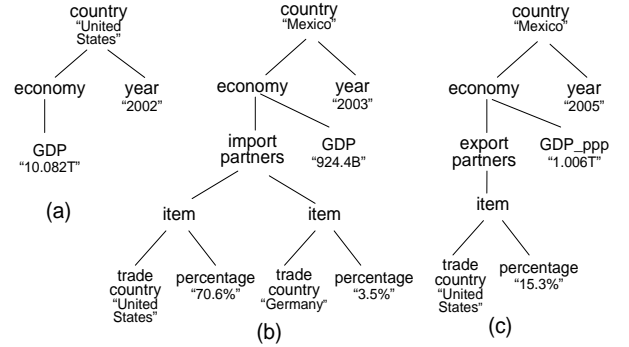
country
"United States"

economy

year
"2002"

GDP
"10.082T"

(a)

country
"Mexico"

economy

year
"2003"

import partners

GDP
"924.4B"

item

item

trade country
"United States"

percentage
"70.6%"

trade country
"Germany"

percentage
"3.5%"

(b)

country
"Mexico"

economy

year
"2005"

export partners

GDP_ppp
"1.006T"

item

trade country
"United States"

percentage
"15.3%"

(c)